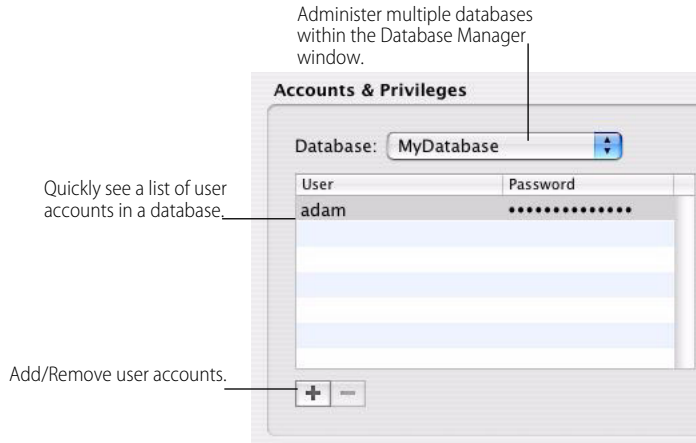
Administer multiple databases within the Database Manager window.

Accounts & Privileges

Database: MyDatabase

Quickly see a list of user accounts in a database.

| User | Password |
|---|---|
| adam | •••••••••••••• |

Add/Remove user accounts.

+ −